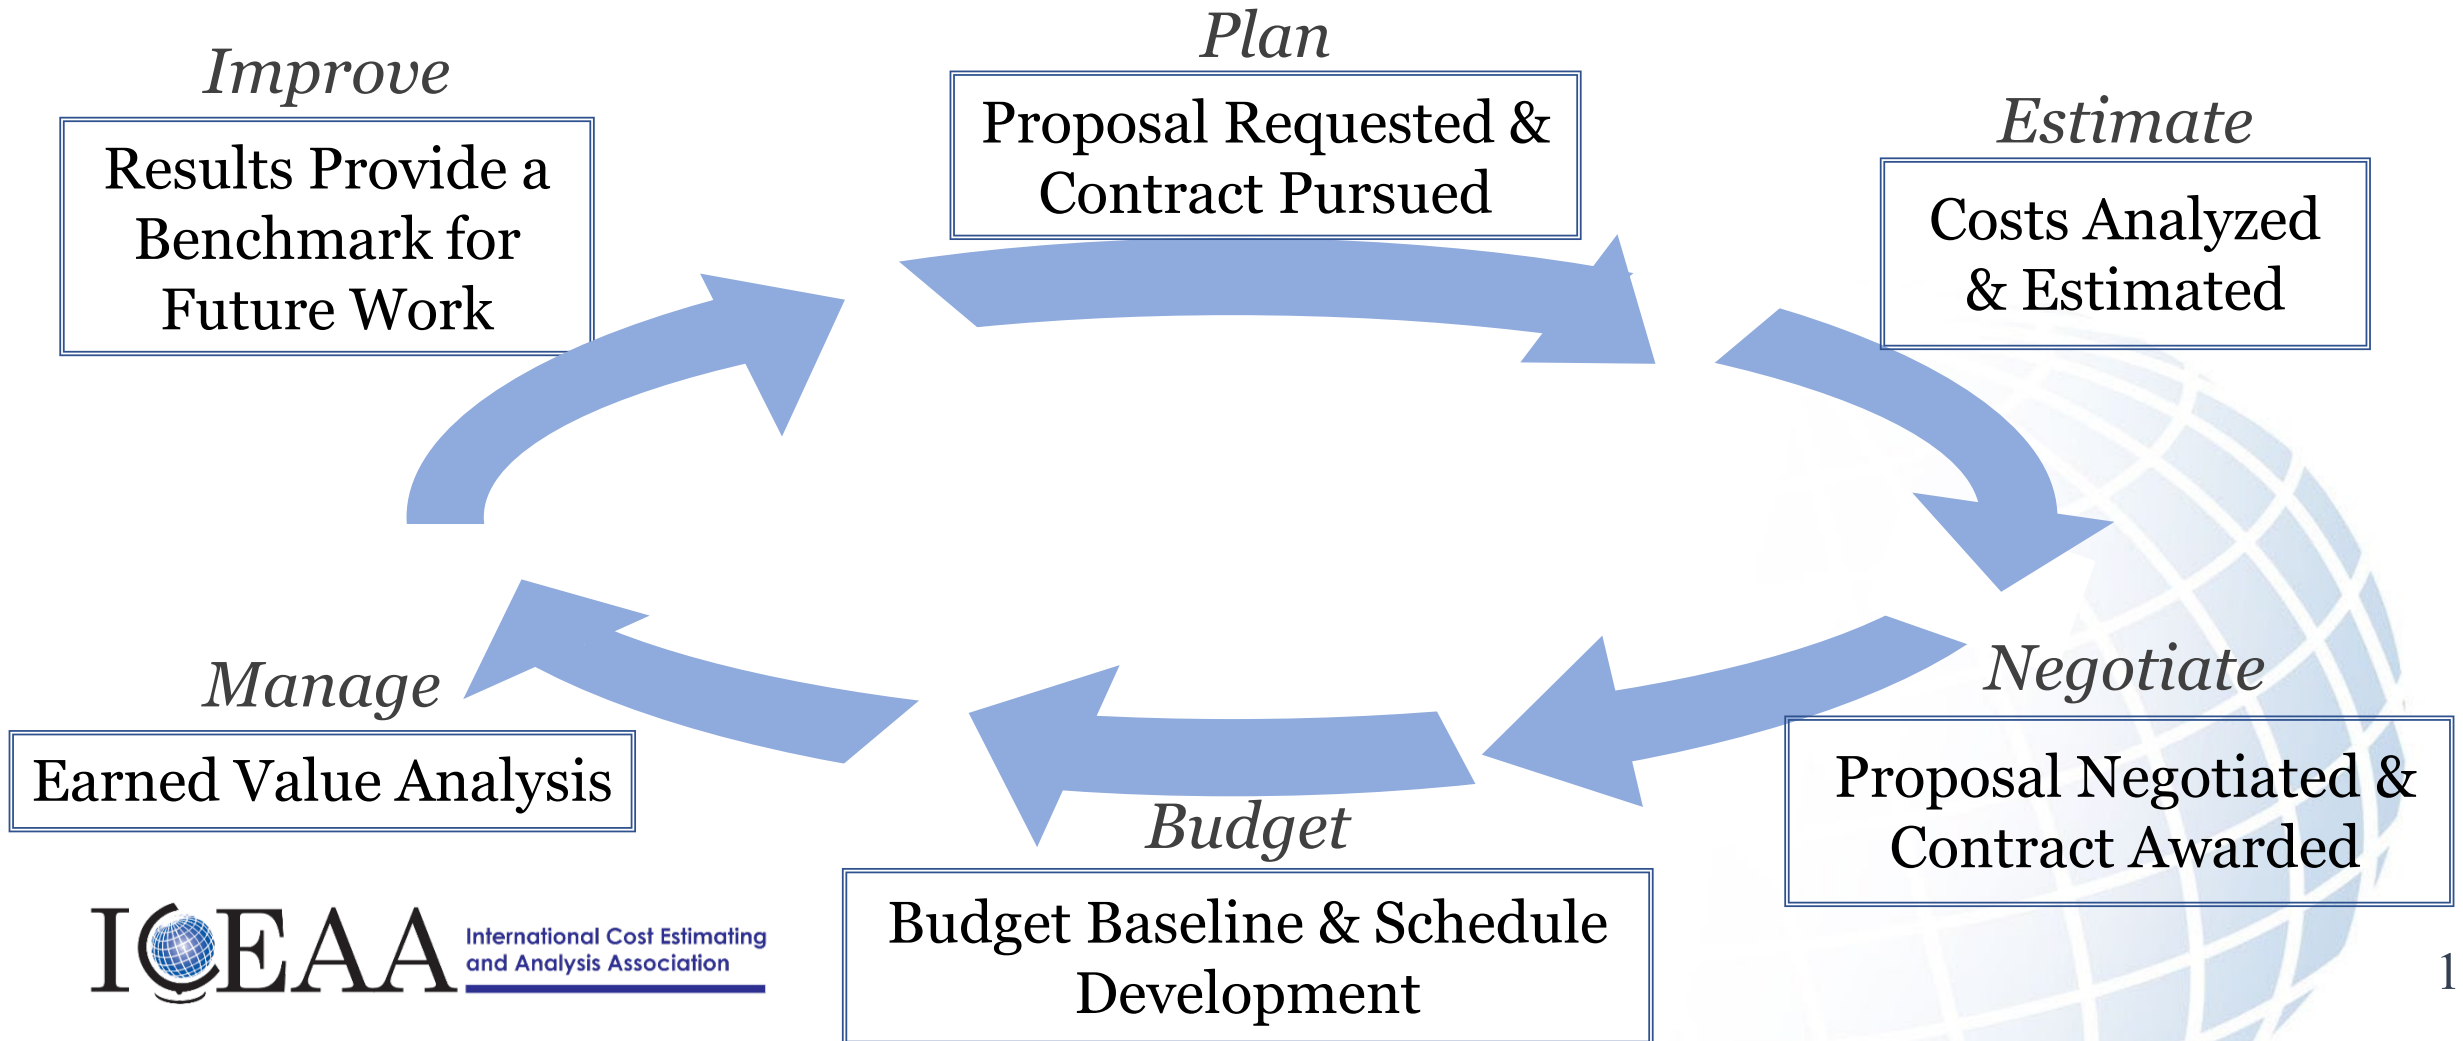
Plan

Proposal Requested & Contract Pursued

Estimate

Costs Analyzed & Estimated

Negotiate

Proposal Negotiated & Contract Awarded

Budget

Budget Baseline & Schedule Development

Manage

Earned Value Analysis

Improve

Results Provide a Benchmark for Future Work

ICEAA International Cost Estimating and Analysis Association

1